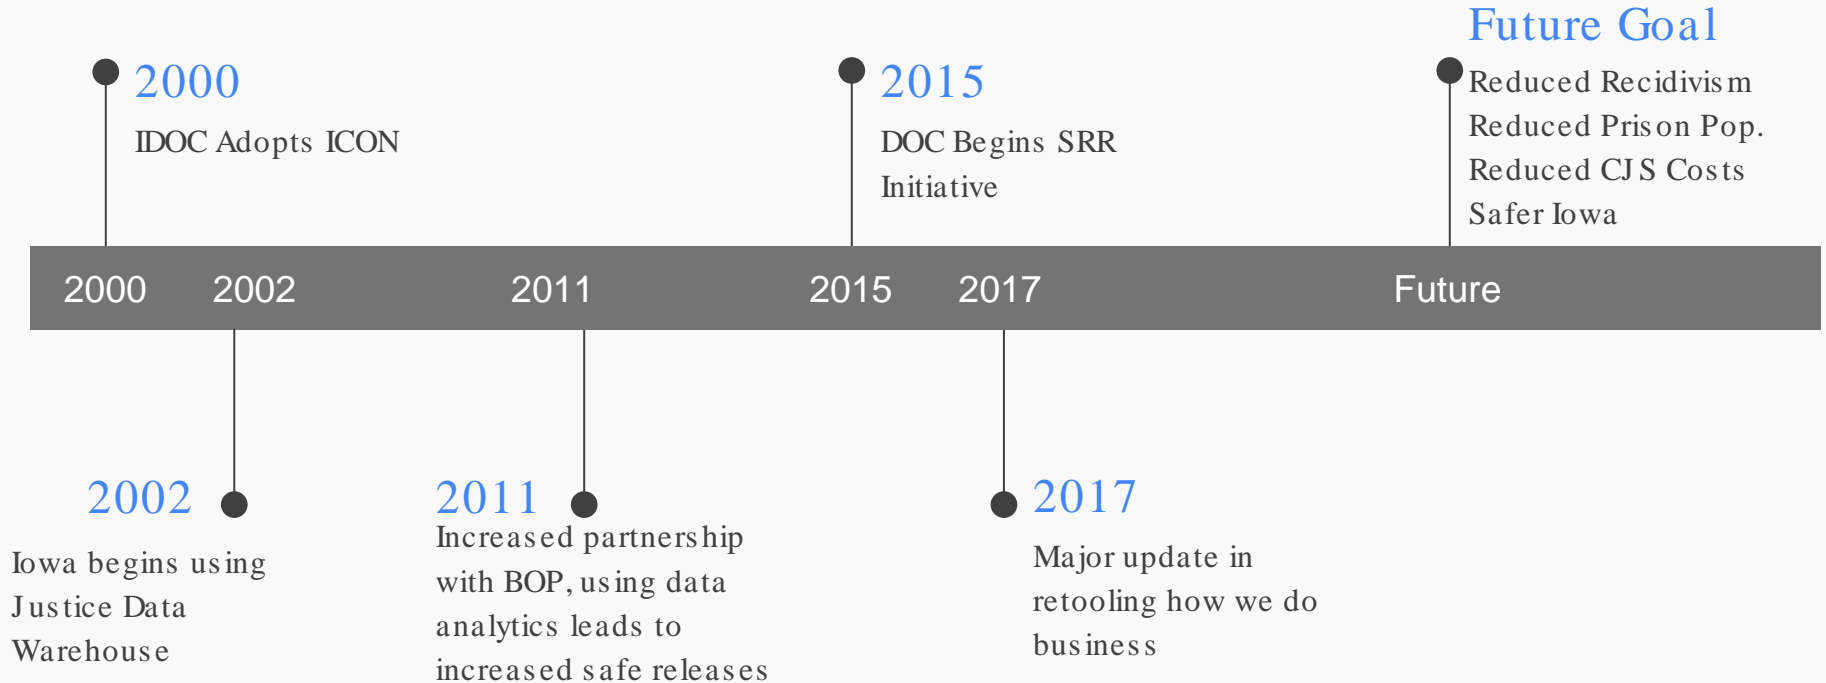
2000
IDOC Adopts ICON

2015
DOC Begins SRR Initiative

Future Goal
Reduced Recidivism
Reduced Prison Pop.
Reduced CJS Costs
Safer Iowa

2000 2002 2011 2015 2017 Future

2002
Iowa begins using Justice Data Warehouse

2011
Increased partnership with BOP, using data analytics leads to increased safe releases

2017
Major update in retooling how we do business